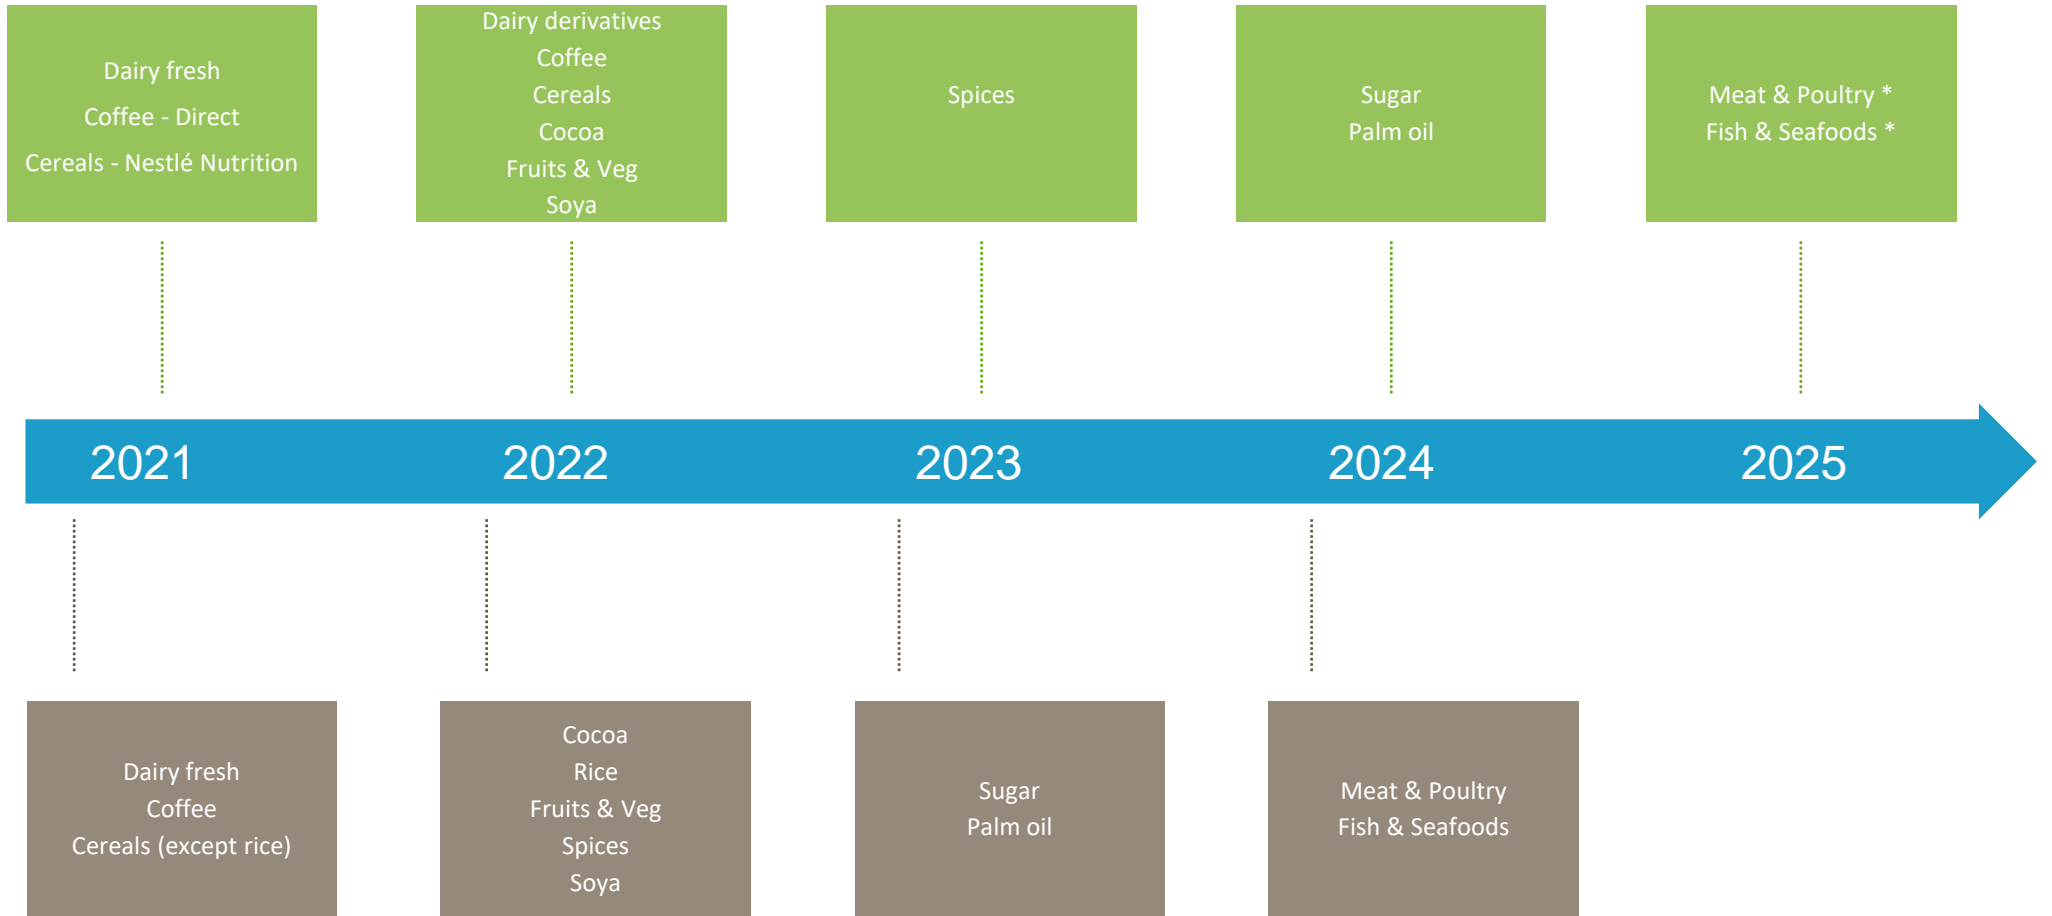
Dairy fresh
Coffee - Direct
Cereals - Nestlé Nutrition

Dairy derivatives
Coffee
Cereals
Cocoa
Fruits & Veg
Soya

Spices

Sugar
Palm oil

Meat & Poultry *
Fish & Seafoods *

2021 2022 2023 2024 2025

Dairy fresh
Coffee
Cereals (except rice)

Cocoa
Rice
Fruits & Veg
Spices
Soya

Sugar
Palm oil

Meat & Poultry
Fish & Seafoods